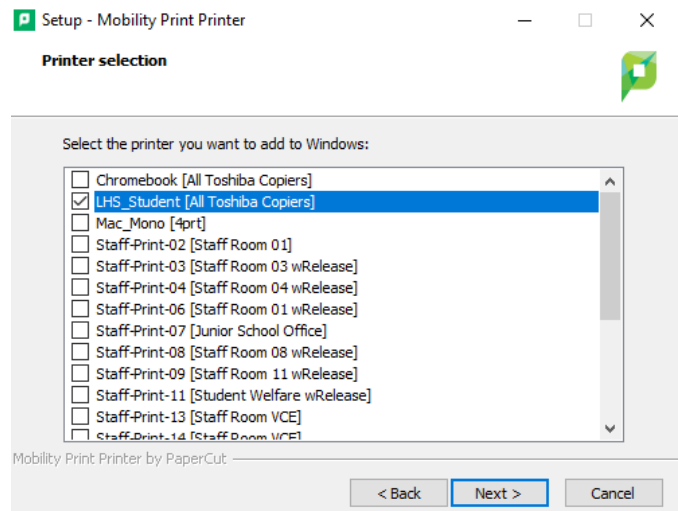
Setup - Mobility Print Printer

Printer selection

Select the printer you want to add to Windows:

Chromebook [All Toshiba Copiers]
LHS_Student [All Toshiba Copiers]
Mac_Mono [4prt]
Staff-Print-02 [Staff Room 01]
Staff-Print-03 [Staff Room 03 wRelease]
Staff-Print-04 [Staff Room 04 wRelease]
Staff-Print-06 [Staff Room 01 wRelease]
Staff-Print-07 [Junior School Office]
Staff-Print-08 [Staff Room 08 wRelease]
Staff-Print-09 [Staff Room 11 wRelease]
Staff-Print-11 [Student Welfare wRelease]
Staff-Print-13 [Staff Room VCE]
Staff-Print-14 [Staff Room VCE]

Mobility Print Printer by PaperCut

< Back
Next >
Cancel